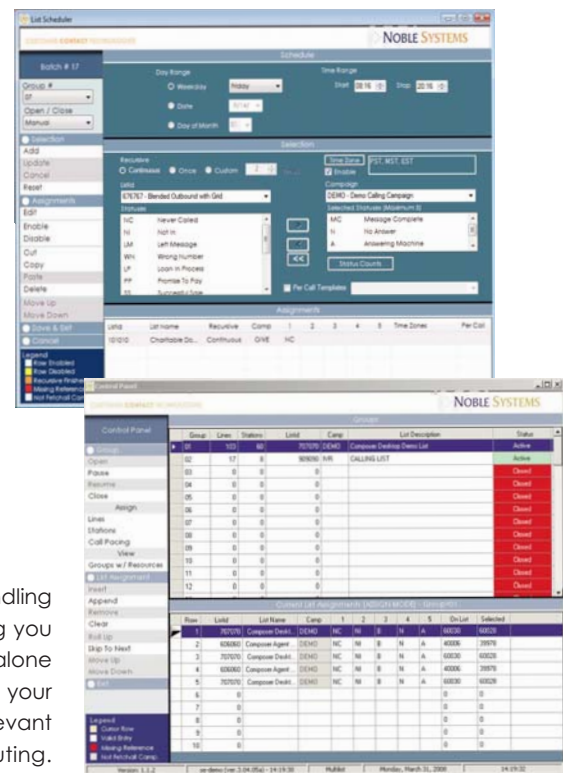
List Scheduler

NOBLE SYSTEMS

Schedule

Batch # 17

Group #
07
Open / Close
Manual

Day Range
Weekday Friday
Date
Day of Month

Time Range
Start 20:16 Stop 20:16

Selection

Selection
Add
Update
Cancel
Reset

Recursive
Continuous Once Custom 2

Time Zone PST, MST, EST
Enable

Lists
676767 - Blended Outbound with Grid

Campaign
DEMO - Demo Calling Campaign

Statuses
NC Never Called
NI Not In
LM Left Message
WN Wrong Number
LP Loan In Process
PP Promise To Pay
SS Successful Sale

Selected Statuses (Maximum 5)
MC Message Complete
N No Answer
A Answering Machine

>
<
<<

Status Counts

Per Call Templates

Assignments
Edit
Enable
Disable
Cut
Copy
Paste
Delete
Move Up
Move Down

Save & Exit
Cancel

Assignments

| Lists | List Name | Recursive | Comp | 1 | 2 | 3 | 4 | 5 | Time Zones | Per Call |
|---|---|---|---|---|---|---|---|---|---|---|
| 101010 | Charitable Do... | Continuous | GIVE | NC | | | | | | |

Legend
Row Enabled
Row Disabled
Recursive Finished
Missing Reference
Not Percall Camp

Control Panel

NOBLE SYSTEMS

Control Panel

Group
Open
Pause
Resume
Close
Assign
Lines
Stations
Call Pacing
View
Groups w/ Resources
List Assignment
Insert
Append
Remove
Clear
Roll Up
Skip To Next
Move Up
Move Down
Exit

Groups

| | Group | Lines | Stations | ListId | Camp | List Description | Status |
|---|---|---|---|---|---|---|---|
| ▶ | 01 | 103 | 60 | 707070 | DEMO | Compose Desktop Demo List | Active |
| | 02 | 17 | 0 | 909090 | IVR | CALLING LIST | Active |
| | 03 | 0 | 0 | 0 | | | Closed |
| | 04 | 0 | 0 | 0 | | | Closed |
| | 05 | 0 | 0 | 0 | | | Closed |
| | 06 | 0 | 0 | 0 | | | Closed |
| | 07 | 0 | 0 | 0 | | | Closed |
| | 08 | 0 | 0 | 0 | | | Closed |
| | 09 | 0 | 0 | 0 | | | Closed |
| | 10 | 0 | 0 | 0 | | | Closed |
| | 11 | 0 | 0 | 0 | | | Closed |
| | 12 | 0 | 0 | 0 | | | Closed |

Current List Assignments (ASSIGN MODE) - Group(01)

| Row | ListId | List Name | Camp | 1 | 2 | 3 | 4 | 5 | On List | Selected |
|---|---|---|---|---|---|---|---|---|---|---|
| 1 | 707070 | Compose Deskt... | DEMO | NC | NI | B | N | A | 60030 | 60028 |
| 2 | 606060 | Compose Agent ... | DEMO | NC | NI | B | N | A | 40006 | 39978 |
| 3 | 707070 | Compose Deskt... | DEMO | NC | NI | B | N | A | 60030 | 60028 |
| 4 | 606060 | Compose Agent ... | DEMO | NC | NI | B | N | A | 40006 | 39978 |
| 5 | 707070 | Compose Deskt... | DEMO | NC | NI | B | N | A | 60030 | 60028 |
| 6 | 0 | | | | | | | | 0 | 0 |
| 7 | 0 | | | | | | | | 0 | 0 |
| 8 | 0 | | | | | | | | 0 | 0 |
| 9 | 0 | | | | | | | | 0 | 0 |
| 10 | 0 | | | | | | | | 0 | 0 |

Legend
Cursor Row
Valid Entry
Missing Reference
Not Percall Camp

Version: 3.1.2 | se-demo (Ver 2.04.05a) - 14:19:30 | Multilist | Monday, March 31, 2008 | 14:19:32

dling
g you
alone
your
evant
uting.